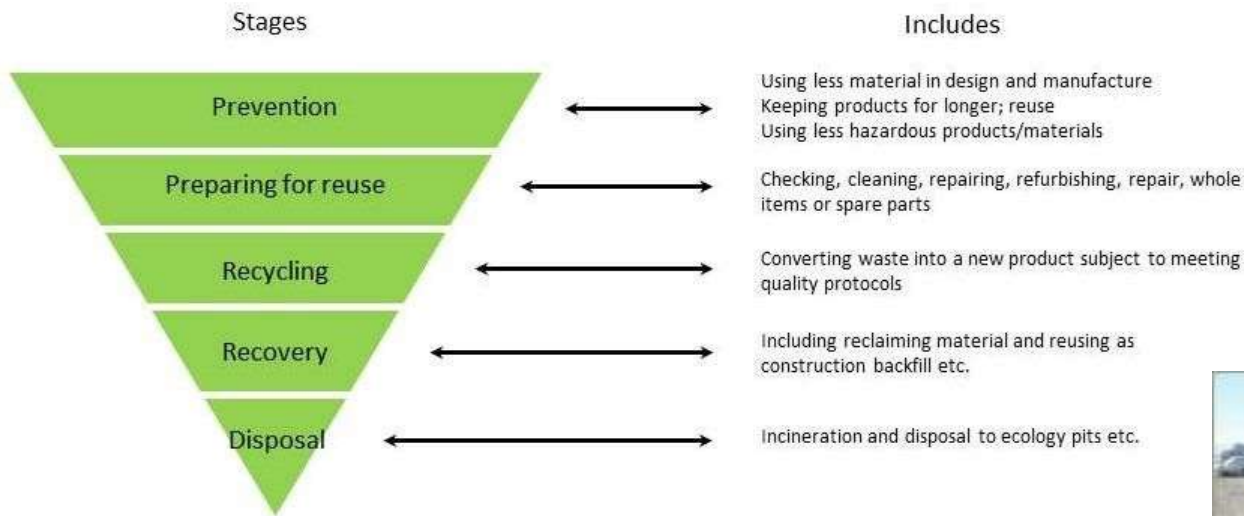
Stages

Includes

Prevention

Using less material in design and manufacture
Keeping products for longer; reuse
Using less hazardous products/materials

Preparing for reuse

Checking, cleaning, repairing, refurbishing, repair, whole items or spare parts

Recycling

Converting waste into a new product subject to meeting quality protocols

Recovery

Including reclaiming material and reusing as construction backfill etc.

Disposal

Incineration and disposal to ecology pits etc.